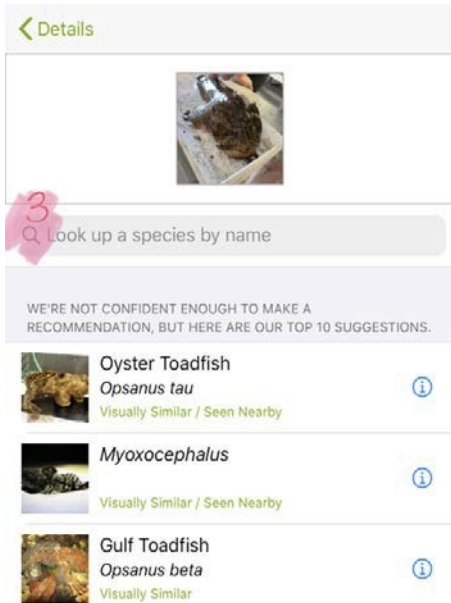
< Details

3

Look up a species by name

WE'RE NOT CONFIDENT ENOUGH TO MAKE A RECOMMENDATION, BUT HERE ARE OUR TOP 10 SUGGESTIONS.

Oyster Toadfish
*Opsanus tau*
Visually Similar / Seen Nearby

*Myoxocephalus*
Visually Similar / Seen Nearby

Gulf Toadfish
*Opsanus beta*
Visually Similar